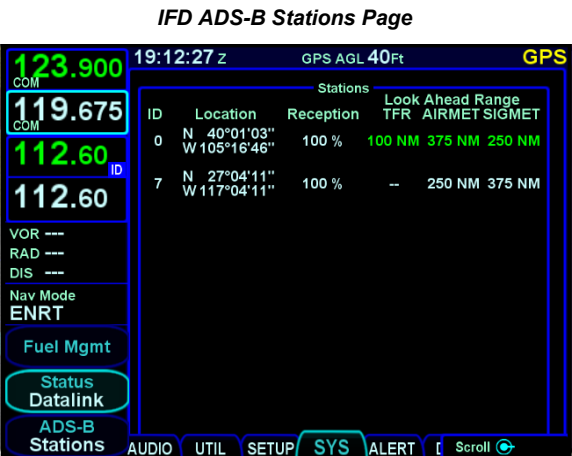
IFD ADS-B Stations Page

123.900
COM
119.675
COM
112.60
ID
112.60
VOR ---
RAD ---
DIS ---
Nav Mode
ENRT
Fuel Mgmt
Status
Datalink
ADS-B
Stations

19:12:27 Z
GPS AGL 40Ft
GPS

Stations

| ID | Location | Reception | TFR | AIRMET | SIGMET |
|---|---|---|---|---|---|
| 0 | N 40°01'03" W105°16'46" | 100 % | 100 NM | 375 NM | 250 NM |
| 7 | N 27°04'11" W117°04'11" | 100 % | -- | 250 NM | 375 NM |

Look Ahead Range

AUDIO
UTIL
SETUP
SYS
ALERT
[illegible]
Scroll